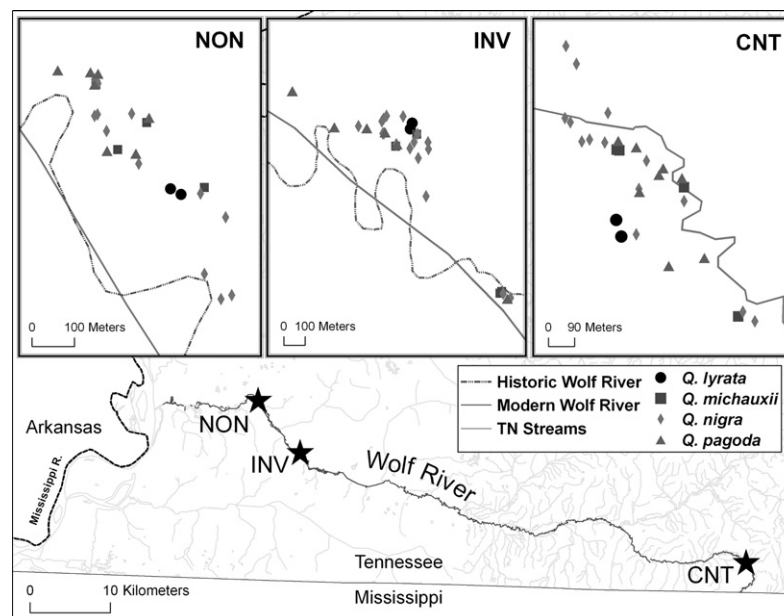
NON

0 100 Meters

INV

0 100 Meters

CNT

0 90 Meters

Historic Wolf River
Modern Wolf River
TN Streams
Q. lyrata
Q. michauxii
Q. nigra
Q. pagoda

Arkansas

Mississippi R.

NON

INV

Wolf River

Tennessee

CNT

0 10 Kilometers

Mississippi